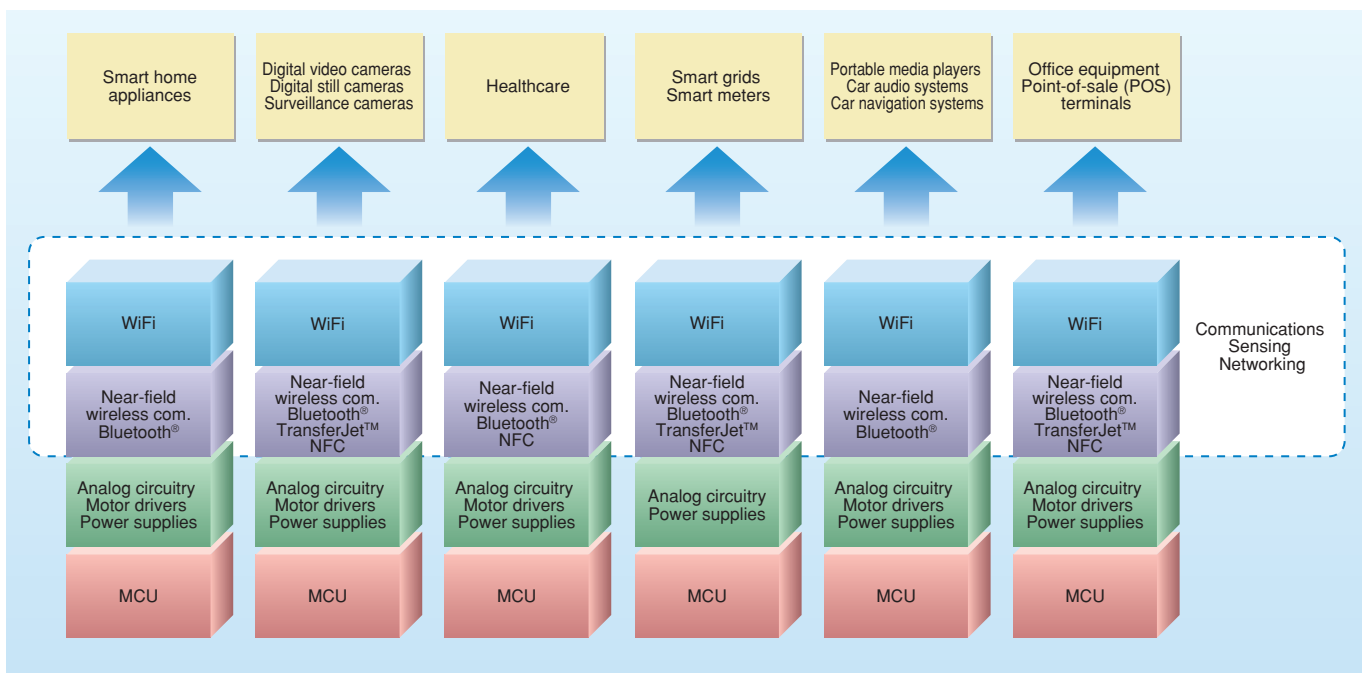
Smart home appliances

Digital video cameras
Digital still cameras
Surveillance cameras

Healthcare

Smart grids
Smart meters

Portable media players
Car audio systems
Car navigation systems

Office equipment
Point-of-sale (POS) terminals

WiFi
Near-field wireless com.
Bluetooth®
Analog circuitry
Motor drivers
Power supplies
MCU

WiFi
Near-field wireless com.
Bluetooth®
TransferJet™
NFC
Analog circuitry
Motor drivers
Power supplies
MCU

WiFi
Near-field wireless com.
Bluetooth®
NFC
Analog circuitry
Motor drivers
Power supplies
MCU

WiFi
Near-field wireless com.
Bluetooth®
TransferJet™
NFC
Analog circuitry
Power supplies
MCU

WiFi
Near-field wireless com.
Bluetooth®
Analog circuitry
Motor drivers
Power supplies
MCU

WiFi
Near-field wireless com.
Bluetooth®
TransferJet™
NFC
Analog circuitry
Motor drivers
Power supplies
MCU

Communications
Sensing
Networking